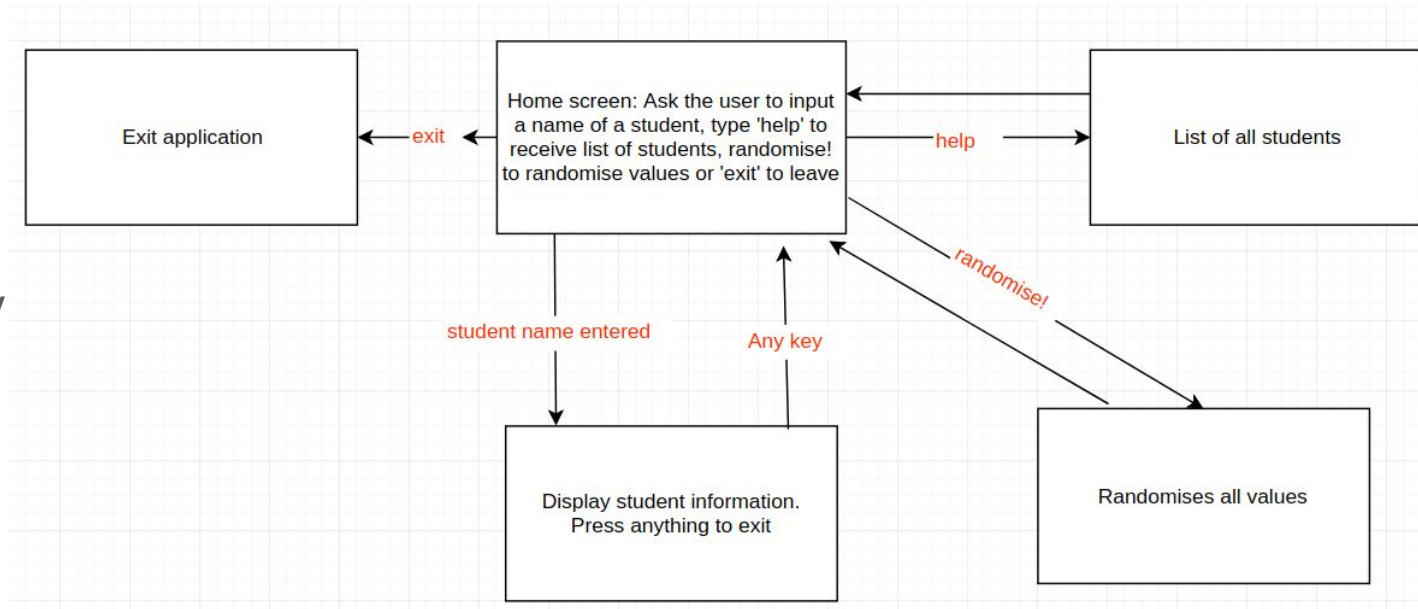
Exit application

exit

Home screen: Ask the user to input a name of a student, type 'help' to receive list of students, randomise! to randomise values or 'exit' to leave

help

List of all students

randomise!

student name entered

Any key

Display student information. Press anything to exit

Randomises all values